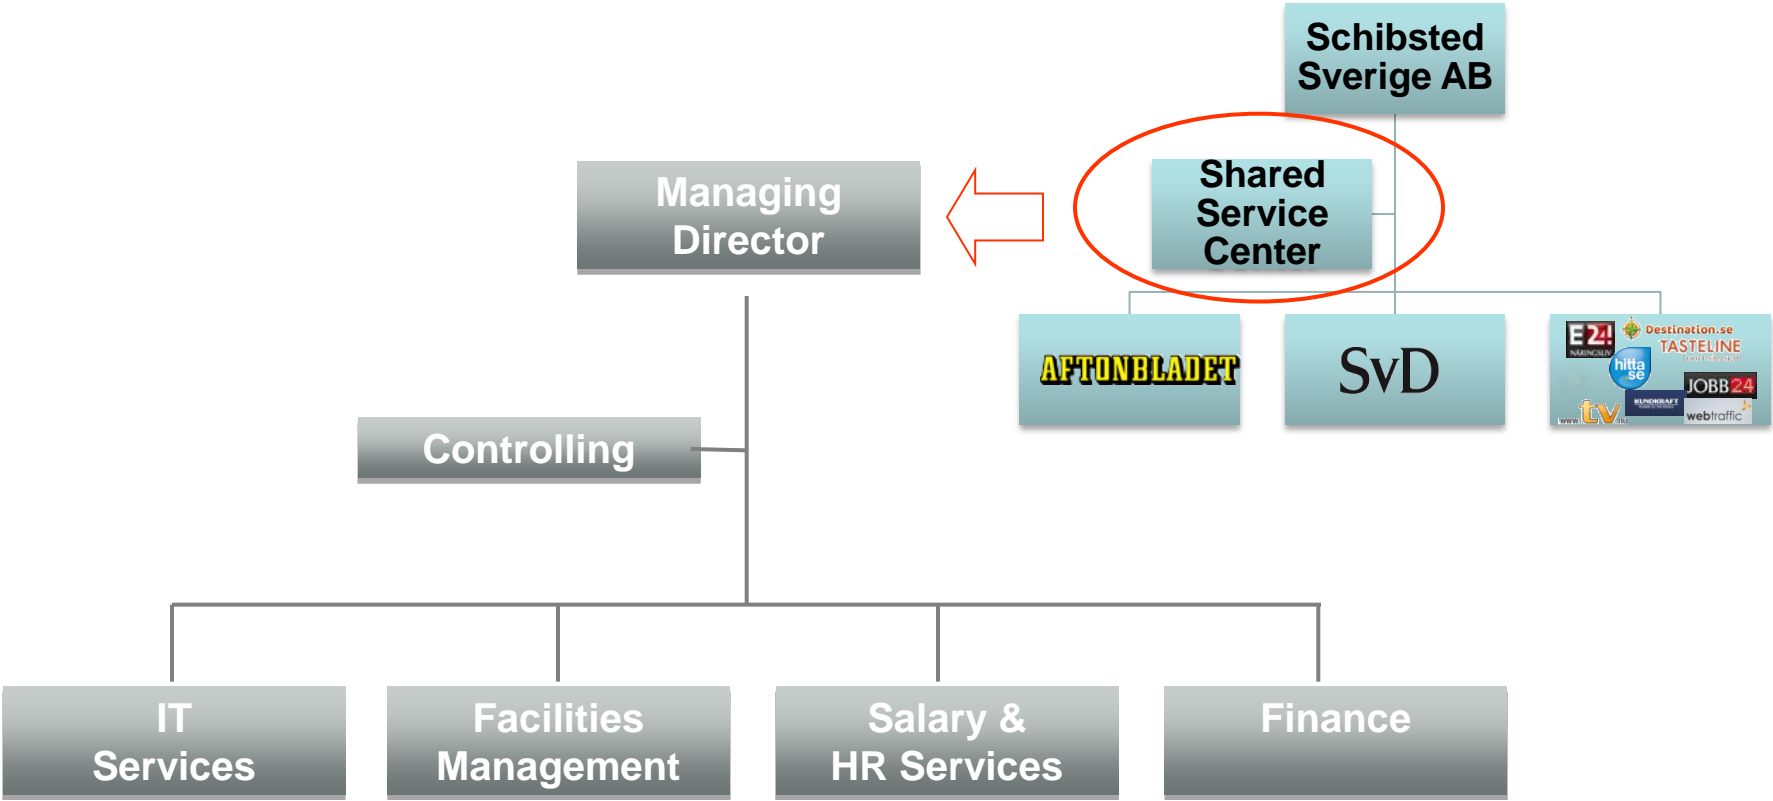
Schibsted Sverige AB

Managing Director

Shared Service Center

AFTONBLADET

SvD

E24 NÄRINGSLIV
Destination.se
TASTELINE
hitta.se
JOBB24
KUNDKRAFT
tv
webtraffic

Controlling

IT Services

Facilities Management

Salary & HR Services

Finance